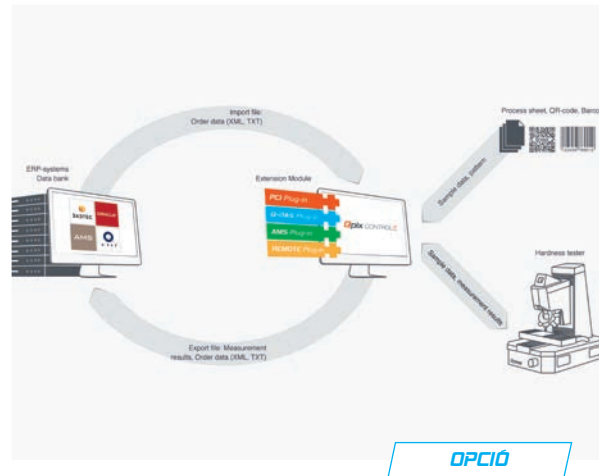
Import file:
Order data (XML, TXT)

Process sheet, QR-code, Barco

ERP-systems
Data bank

ORACLE

AMS

Extension Module

PCI Plug-in

Q-DAS Plug-in

AMS Plug-in

REMOTE Plug-in

Qpix CONTROL2

Sample data, pattern

Sample data, measurement results

Hardness tester

Export file: Measurement results, Order data (XML, TXT)

OPCIÓ